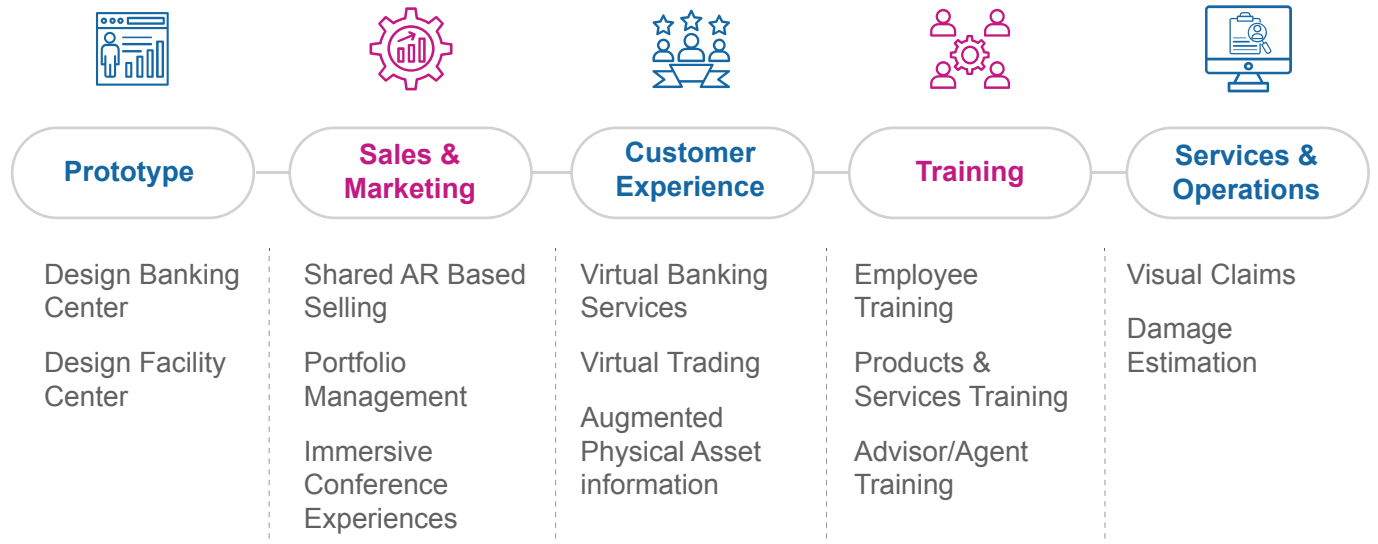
Prototype

Design Banking Center

Design Facility Center

Sales & Marketing

Shared AR Based Selling

Portfolio Management

Immersive Conference Experiences

Customer Experience

Virtual Banking Services

Virtual Trading

Augmented Physical Asset information

Training

Employee Training

Products & Services Training

Advisor/Agent Training

Services & Operations

Visual Claims

Damage Estimation